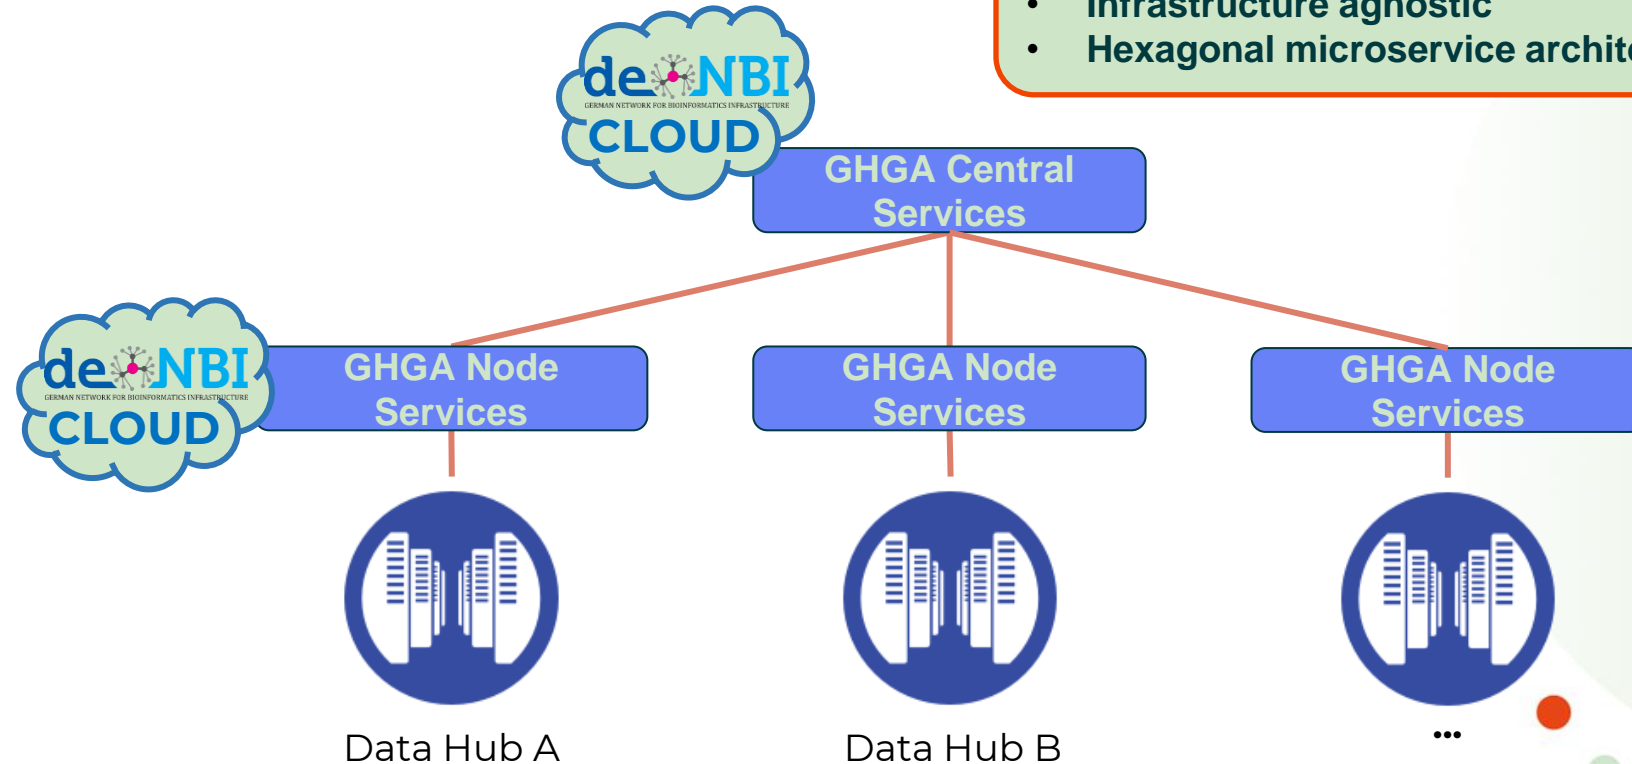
• Infrastructure agnostic
• Hexagonal microservice archit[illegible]

de.NBI
GERMAN NETWORK FOR BIOINFORMATICS INFRASTRUCTURE
CLOUD

GHGA Central Services

de.NBI
GERMAN NETWORK FOR BIOINFORMATICS INFRASTRUCTURE
CLOUD

GHGA Node Services

GHGA Node Services

GHGA Node Services

Data Hub A

Data Hub B

...